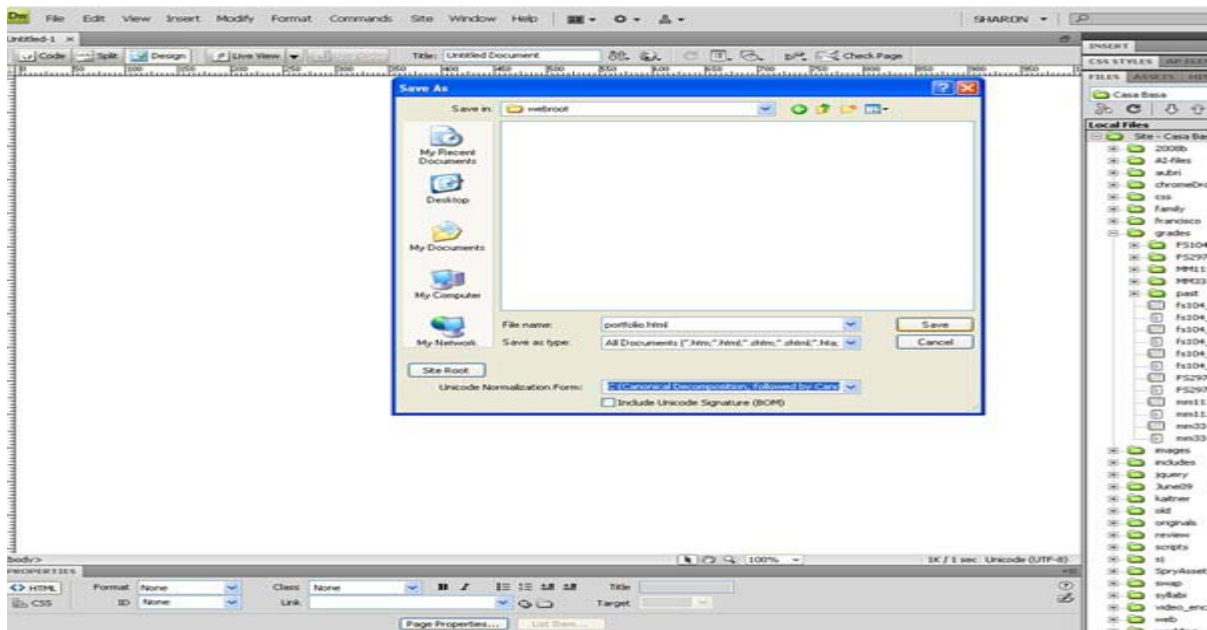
Dw File Edit View Insert Modify Format Commands Site Window Help SHARON

Untitled-1

Code Split Design Live View Title: Untitled Document Check Page

Save As

Save in: webroot

My Recent Documents

Desktop

My Documents

My Computer

My Network

File name: portfolio.html

Save as type: All Documents (*.htm;*.html;*.shtm;*.shtml;*.hta;

Save

Cancel

Site Root

Unicode Normalization Form: C (Canonical Decomposition, followed by Canc

Include Unicode Signature (BOM)

INSERT

CSS STYLES

FILES ASSETS

Casa Basa

Local Files

Site - Casa Ba

2008b

A2-files

aubri

chromeDr

css

Family

francisco

grades

FS104

FS297

MM11

MM33

past

fs104

fs104

fs104

fs104

fs104

fs104

FS297

FS297

mm11

mm11

mm33

mm33

images

includes

jquery

June09

kaltner

old

originals

review

scripts

sj

SpryAssets

swap

syllabi

video_enc

web

body>

100%

1K / 1 sec Unicode (UTF-8)

PROPERTIES

HTML

CSS

Format None

ID None

Class None

Link

B I

Title

Target

Page Properties...

List Item...